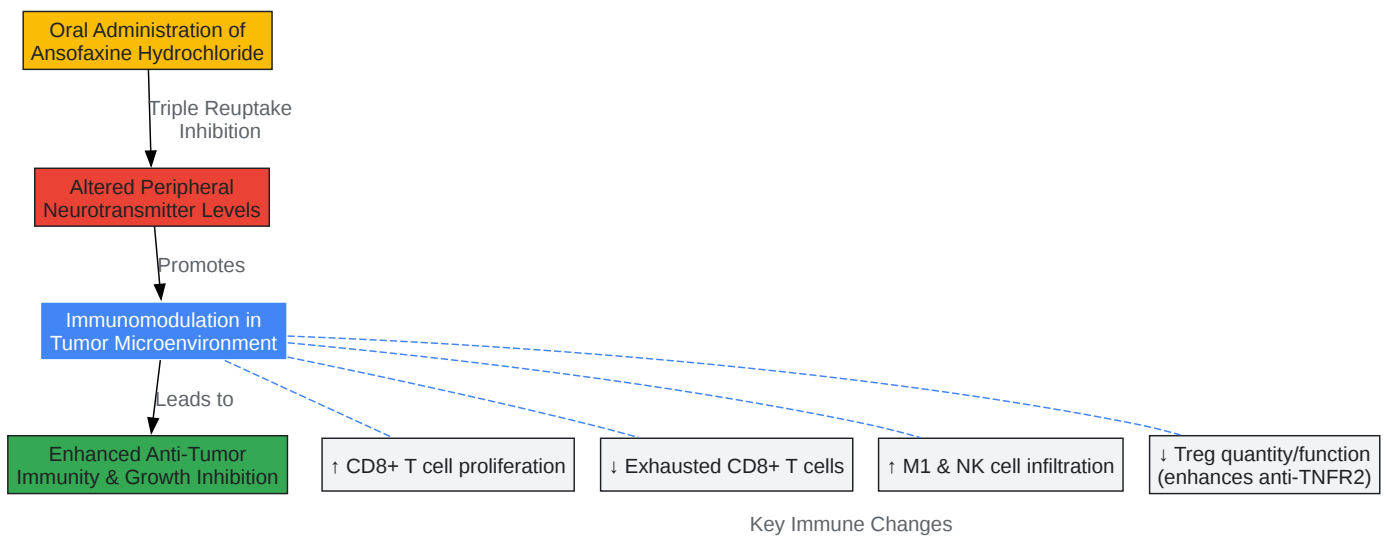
Oral Administration of Ansofaxine Hydrochloride

Triple Reuptake Inhibition

Altered Peripheral Neurotransmitter Levels

Promotes

Immunomodulation in Tumor Microenvironment

Leads to

Enhanced Anti-Tumor Immunity & Growth Inhibition

↑ CD8+ T cell proliferation

↓ Exhausted CD8+ T cells

↑ M1 & NK cell infiltration

↓ Treg quantity/function (enhances anti-TNFR2)

Key Immune Changes